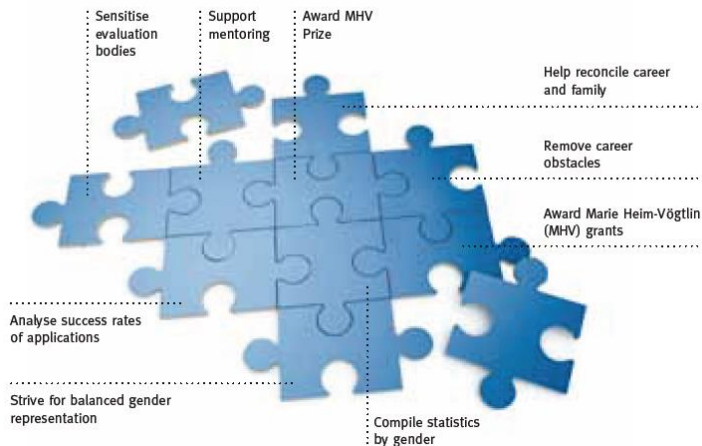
Sensitise evaluation bodies

Support mentoring

Award MHV Prize

Help reconcile career and family

Remove career obstacles

Award Marie Heim-Vögtlin (MHV) grants

Analyse success rates of applications

Strive for balanced gender representation

Compile statistics by gender